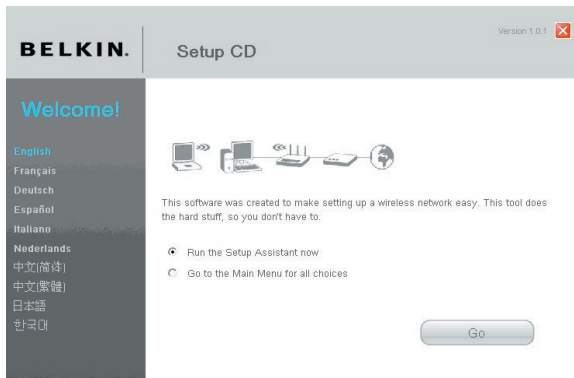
BELKIN. Setup CD

Version 1.0.1

Welcome!

English
Français
Deutsch
Español
Italiano
Nederlands
中文(简体)
中文(繁體)
日本語
한국어

This software was created to make setting up a wireless network easy. This tool does the hard stuff, so you don't have to.

Run the Setup Assistant now

Go to the Main Menu for all choices

Go